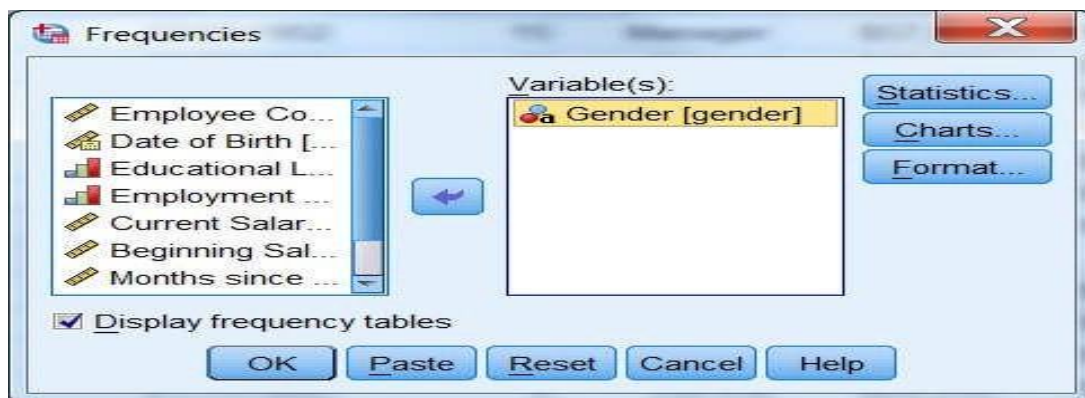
Frequencies

Employee Co...
Date of Birth [...
Educational L...
Employment ...
Current Salar...
Beginning Sal...
Months since ...

Variable(s):
Gender [gender]

Statistics...
Charts...
Format...

Display frequency tables

OK
Paste
Reset
Cancel
Help